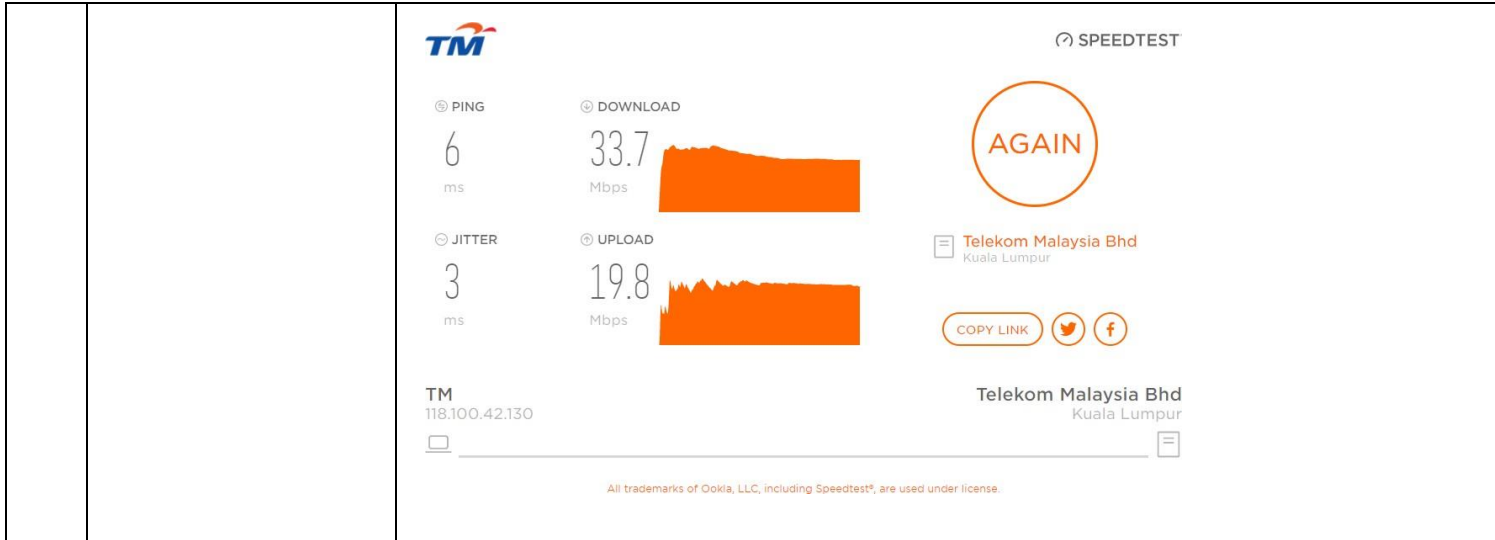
TM

SPEEDTEST

PING
6
ms

DOWNLOAD
33.7
Mbps

AGAIN

JITTER
3
ms

UPLOAD
19.8
Mbps

Telekom Malaysia Bhd
Kuala Lumpur

COPY LINK

TM
118.100.42.130

Telekom Malaysia Bhd
Kuala Lumpur

All trademarks of Ookla, LLC, including Speedtest®, are used under license.